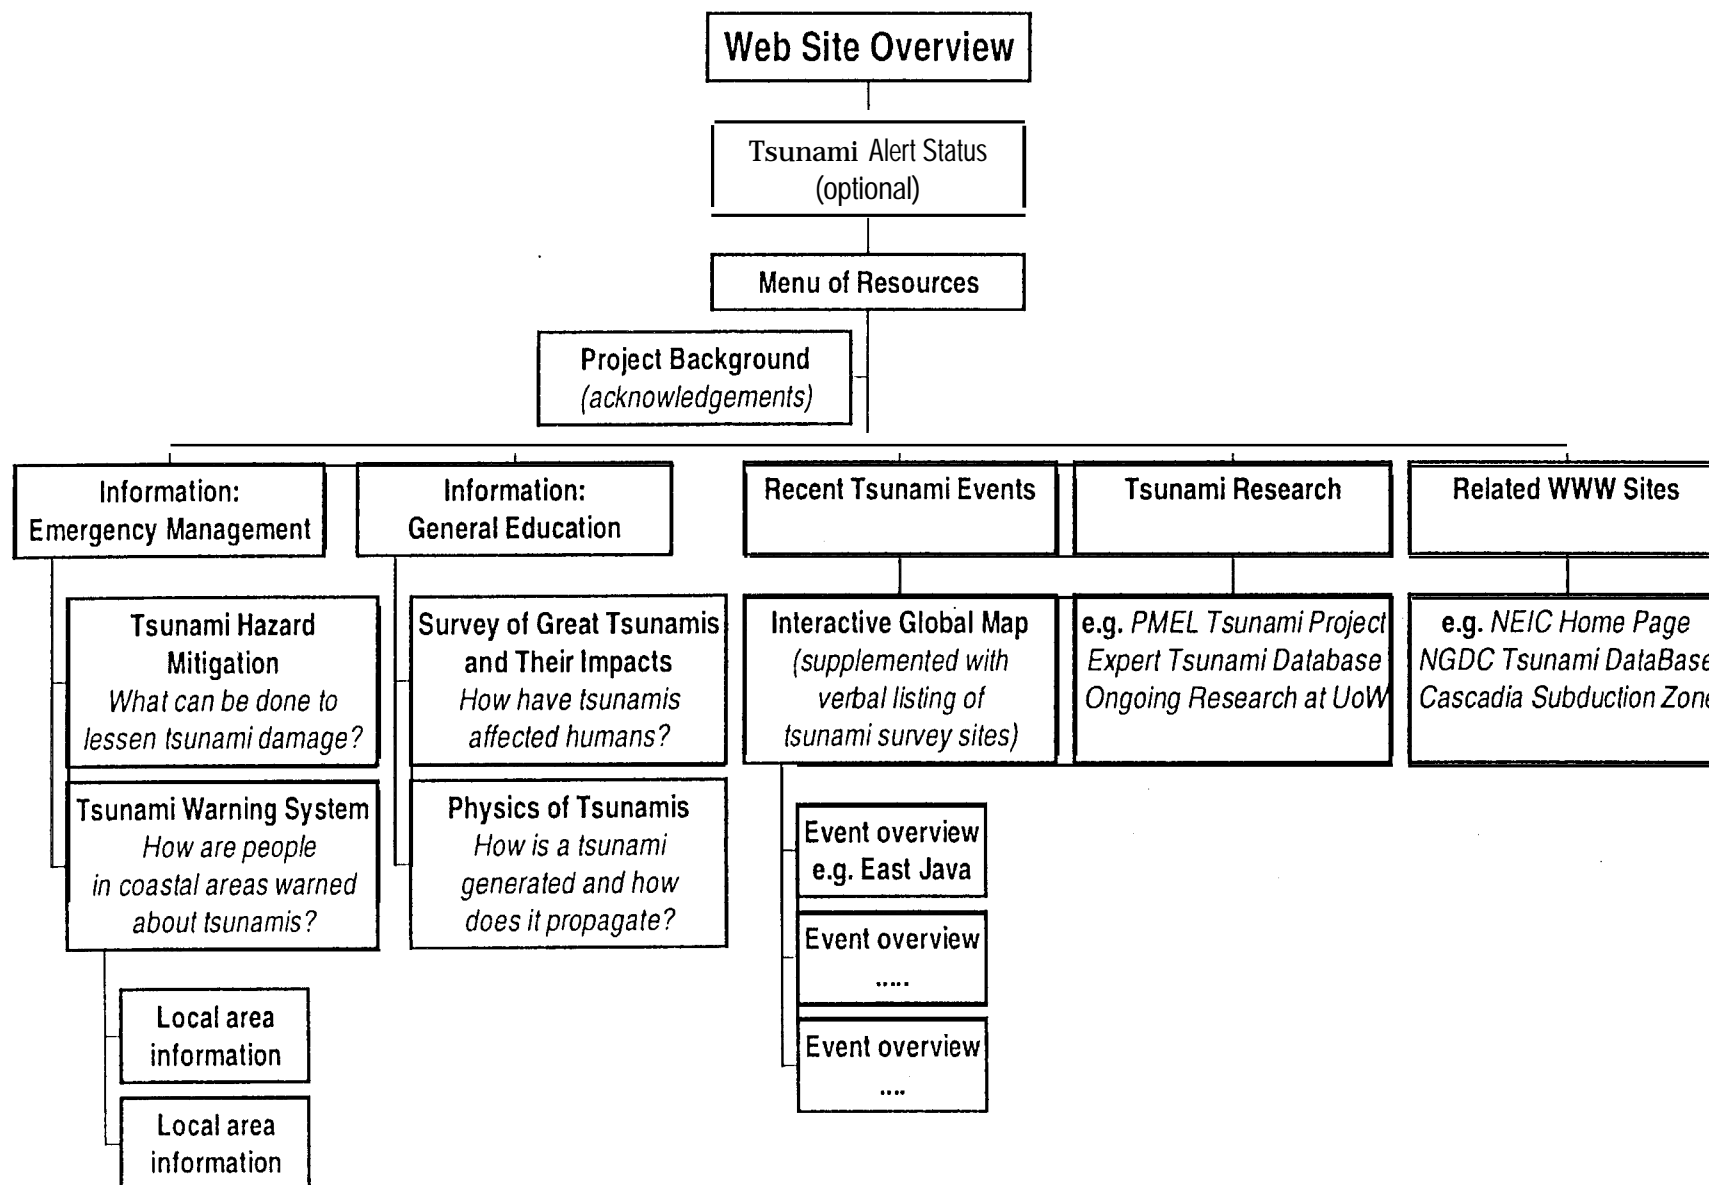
Web Site Overview

Tsunami Alert Status (optional)

Menu of Resources

Project Background
(acknowledgements)

Information: Emergency Management

Information: General Education

Recent Tsunami Events

Tsunami Research

Related WWW Sites

Tsunami Hazard Mitigation
What can be done to lessen tsunami damage?

Tsunami Warning System
How are people in coastal areas warned about tsunamis?

Local area information

Local area information

Survey of Great Tsunamis and Their Impacts
How have tsunamis affected humans?

Physics of Tsunamis
How is a tsunami generated and how does it propagate?

Interactive Global Map
(supplemented with verbal listing of tsunami survey sites)

Event overview
e.g. East Java

Event overview
.....

Event overview
....

e.g. PMEL Tsunami Project
Expert Tsunami Database
Ongoing Research at UoW

e.g. NEIC Home Page
NGDC Tsunami DataBase
Cascadia Subduction Zone